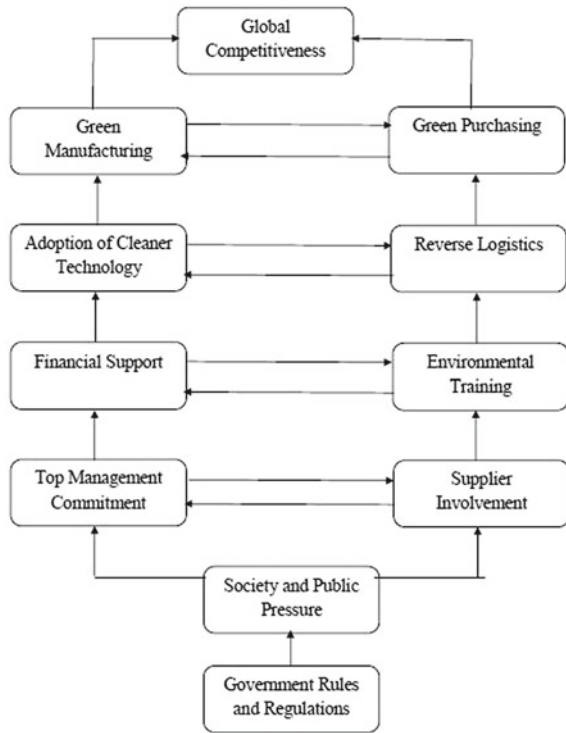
Global Competitiveness

Green Manufacturing

Green Purchasing

Adoption of Cleaner Technology

Reverse Logistics

Financial Support

Environmental Training

Top Management Commitment

Supplier Involvement

Society and Public Pressure

Government Rules and Regulations